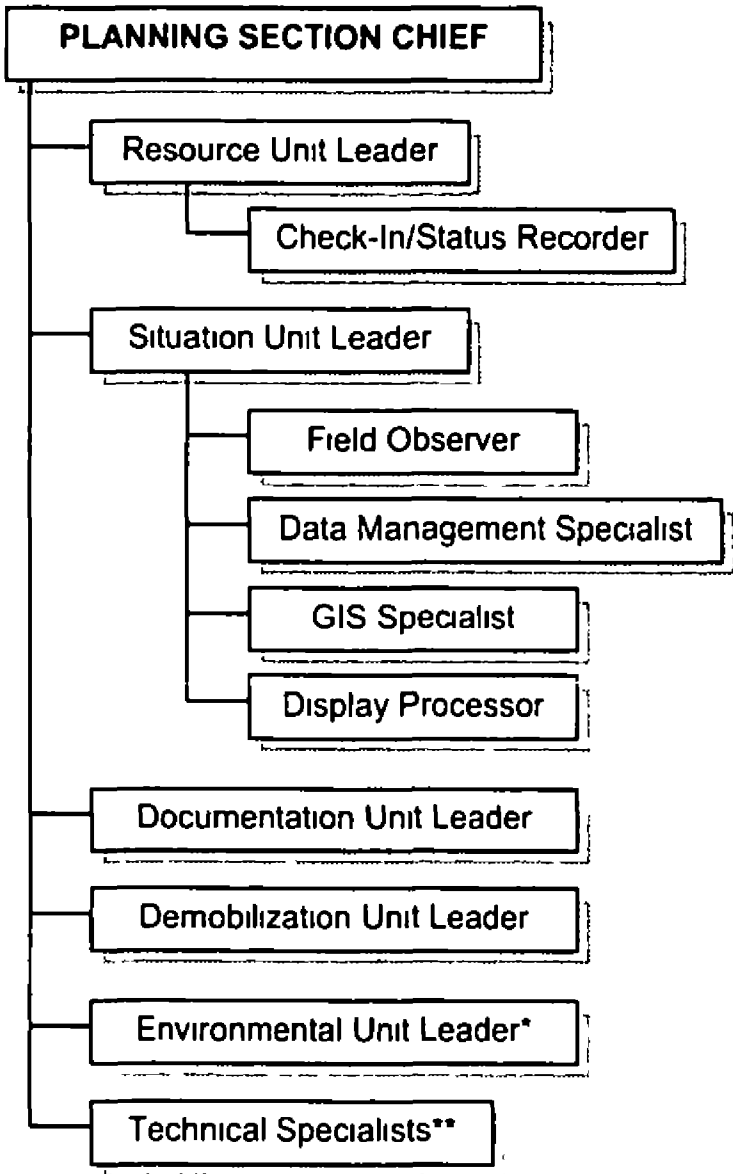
PLANNING SECTION CHIEF

Resource Unit Leader

Check-In/Status Recorder

Situation Unit Leader

Field Observer

Data Management Specialist

GIS Specialist

Display Processor

Documentation Unit Leader

Demobilization Unit Leader

Environmental Unit Leader*

Technical Specialists**